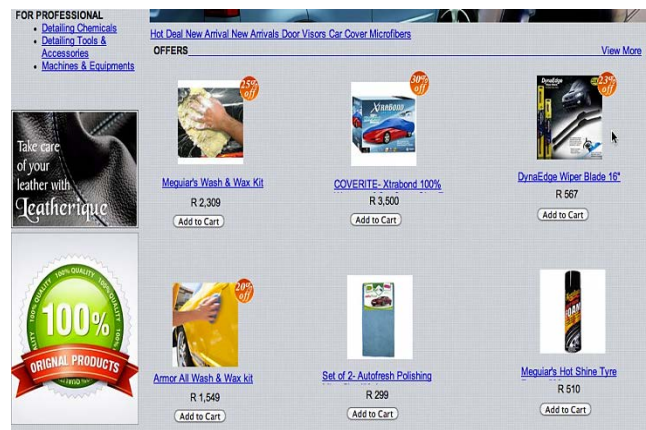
FOR PROFESSIONAL
- Detailing Chemicals
- Detailing Tools & Accessories
- Machines & Equipments

Take care of your leather with Leatherique

100% QUALITY 100% QUALITY
100%
ORIGNAL PRODUCTS

Hot Deal New Arrival New Arrivals Door Visors Car Cover Microfibers

OFFERS

View More

25% off
Meguiar's Wash & Wax Kit
R 2,309
Add to Cart

30% off
Xtrabond
COVERITE- Xtrabond 100%
R 3,500
Add to Cart

23% off
DynaEdge
DynaEdge Wiper Blade 16"
R 567
Add to Cart

20% off
Armor All Wash & Wax kit
R 1,549
Add to Cart

Set of 2- Autofresh Polishing
R 299
Add to Cart

Meguiar's
Meguiar's Hot Shine Tyre
R 510
Add to Cart